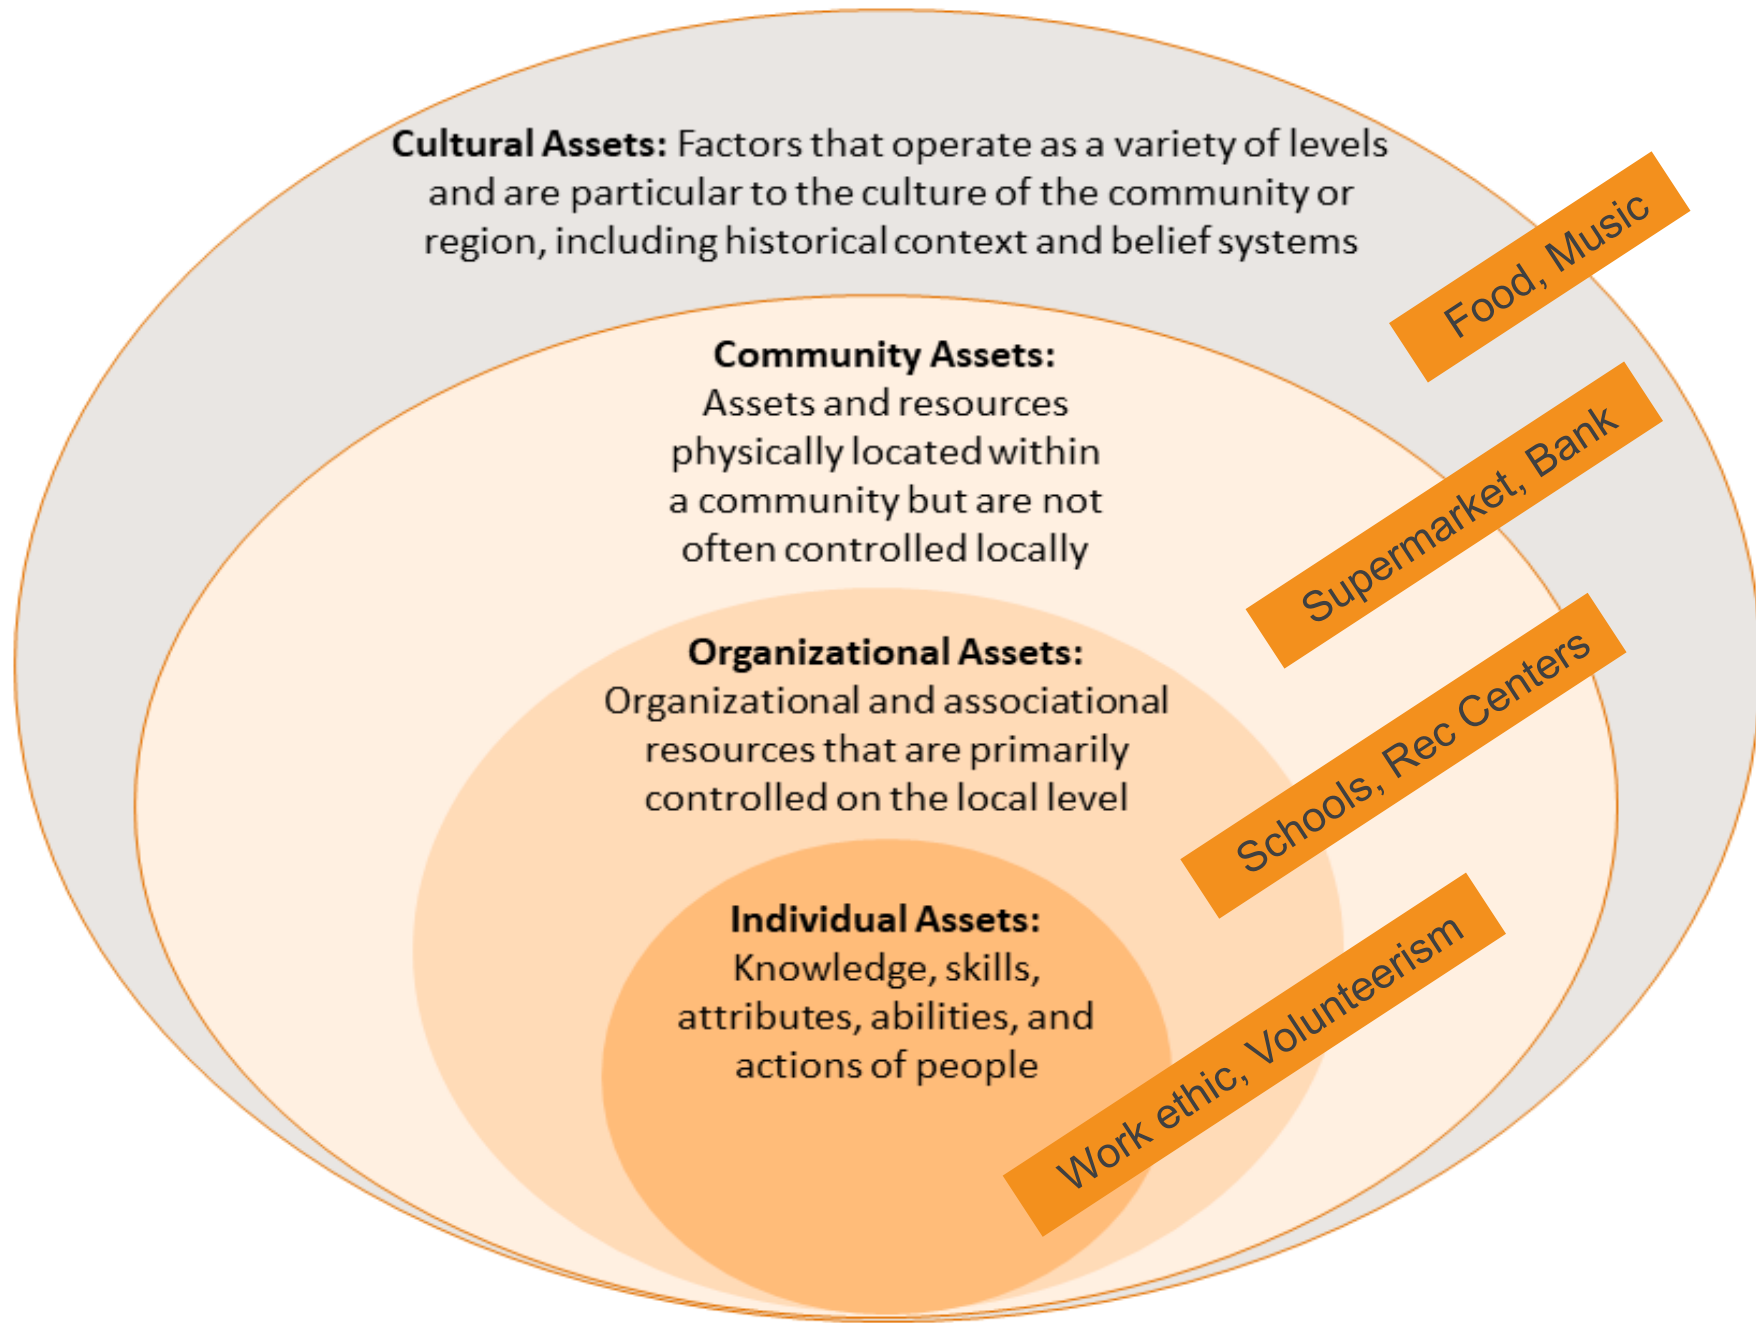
**Cultural Assets:** Factors that operate as a variety of levels and are particular to the culture of the community or region, including historical context and belief systems

Food, Music

**Community Assets:** Assets and resources physically located within a community but are not often controlled locally

Supermarket, Bank

**Organizational Assets:** Organizational and associational resources that are primarily controlled on the local level

Schools, Rec Centers

**Individual Assets:** Knowledge, skills, attributes, abilities, and actions of people

Work ethic, Volunteerism